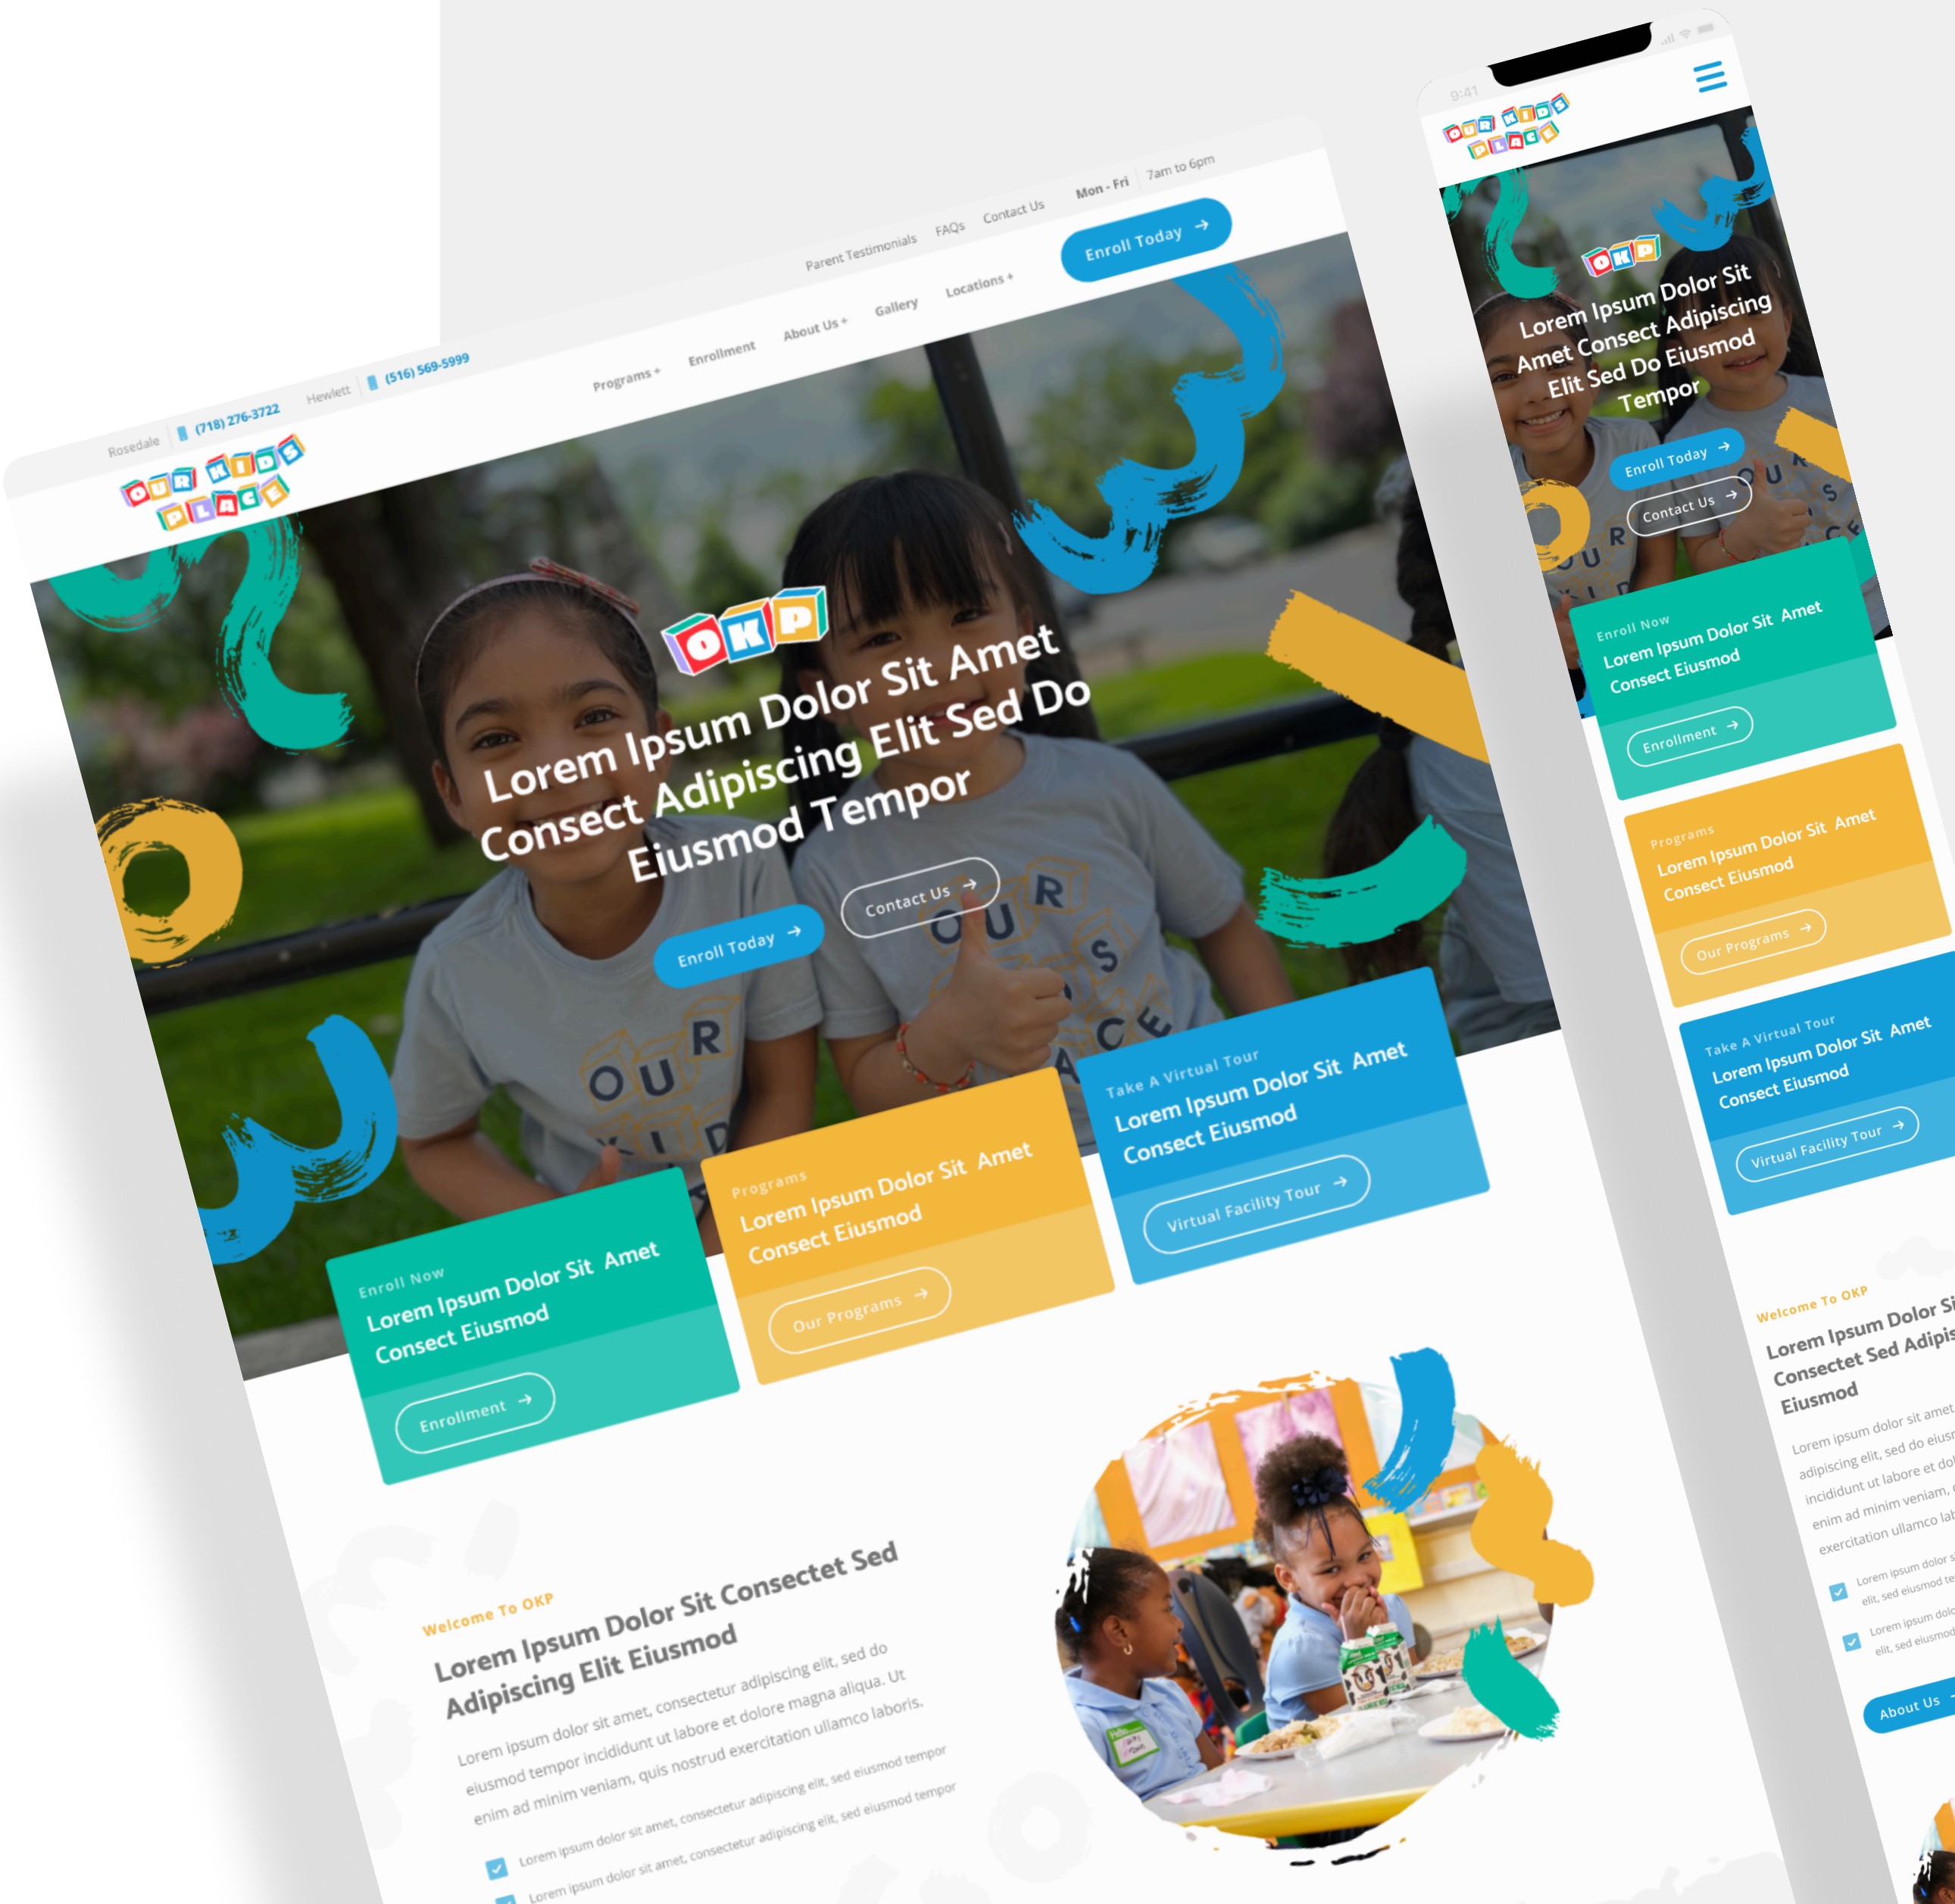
Rosedale (718) 276-3722 Hewlett (516) 569-5999

Parent Testimonials FAQs Contact Us Mon - Fri 7am to 6pm

OUR KIDS PLACE

Programs + Enrollment About Us + Gallery Locations +

Enroll Today

OKP

Lorem Ipsum Dolor Sit Amet Consect Adipiscing Elit Sed Do Eiusmod Tempor

Enroll Today

Contact Us

Enroll Now
Lorem Ipsum Dolor Sit Amet Consect Eiusmod
Enrollment

Programs
Lorem Ipsum Dolor Sit Amet Consect Eiusmod
Our Programs

Take A Virtual Tour
Lorem Ipsum Dolor Sit Amet Consect Eiusmod
Virtual Facility Tour

Welcome To OKP
Lorem Ipsum Dolor Sit Consectet Sed Adipiscing Elit Eiusmod

Lorem ipsum dolor sit amet, consectetur adipiscing elit, sed do eiusmod tempor incididunt ut labore et dolore magna aliqua. Ut enim ad minim veniam, quis nostrud exercitation ullamco laboris.

Lorem ipsum dolor sit amet, consectetur adipiscing elit, sed eiusmod tempor

Lorem ipsum dolor sit amet, consectetur adipiscing elit, sed eiusmod tempor

9:41

OUR KIDS PLACE

OKP

Lorem Ipsum Dolor Sit Amet Consect Adipiscing Elit Sed Do Eiusmod Tempor

Enroll Today

Contact Us

Enroll Now
Lorem Ipsum Dolor Sit Amet Consect Eiusmod
Enrollment

Programs
Lorem Ipsum Dolor Sit Amet Consect Eiusmod
Our Programs

Take A Virtual Tour
Lorem Ipsum Dolor Sit Amet Consect Eiusmod
Virtual Facility Tour

Welcome To OKP
Lorem Ipsum Dolor Si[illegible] Consectet Sed Adipis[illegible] Eiusmod

Lorem ipsum dolor sit amet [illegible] adipiscing elit, sed do eius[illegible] incididunt ut labore et dol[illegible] enim ad minim veniam, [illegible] exercitation ullamco lab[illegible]

Lorem ipsum dolor s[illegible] elit, sed eiusmod te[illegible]

Lorem ipsum dolo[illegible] elit, sed eiusmod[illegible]

About Us